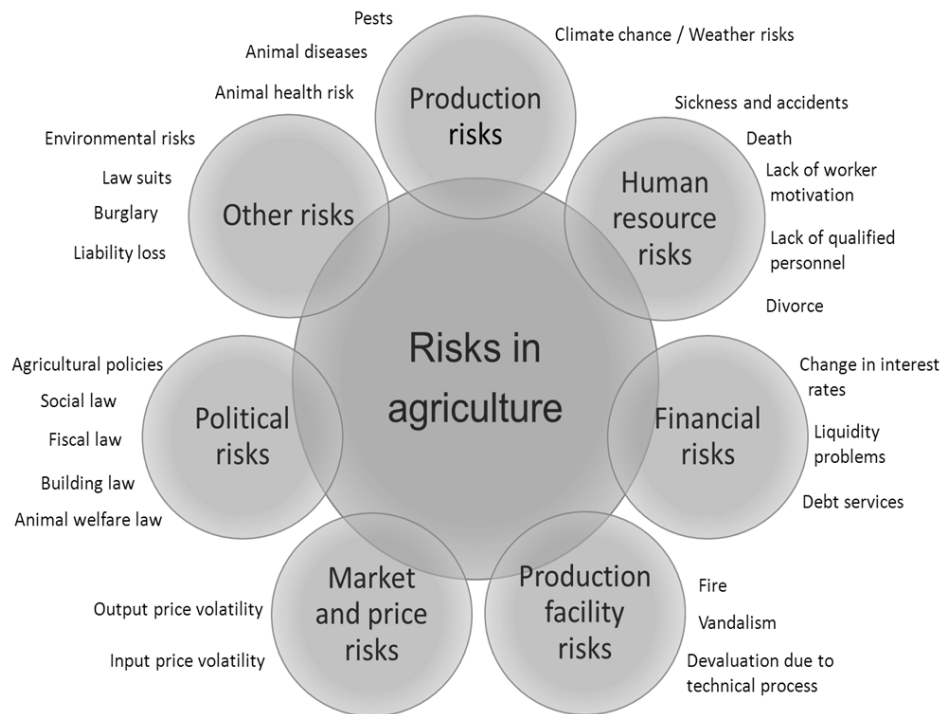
Pests

Animal diseases

Animal health risk

Production risks

Climate chance / Weather risks

Environmental risks

Law suits

Burglary

Liability loss

Other risks

Sickness and accidents

Death

Human resource risks

Lack of worker motivation

Lack of qualified personnel

Divorce

Risks in agriculture

Agricultural policies

Social law

Fiscal law

Building law

Animal welfare law

Political risks

Financial risks

Change in interest rates

Liquidity problems

Debt services

Market and price risks

Output price volatility

Input price volatility

Production facility risks

Fire

Vandalism

Devaluation due to technical process